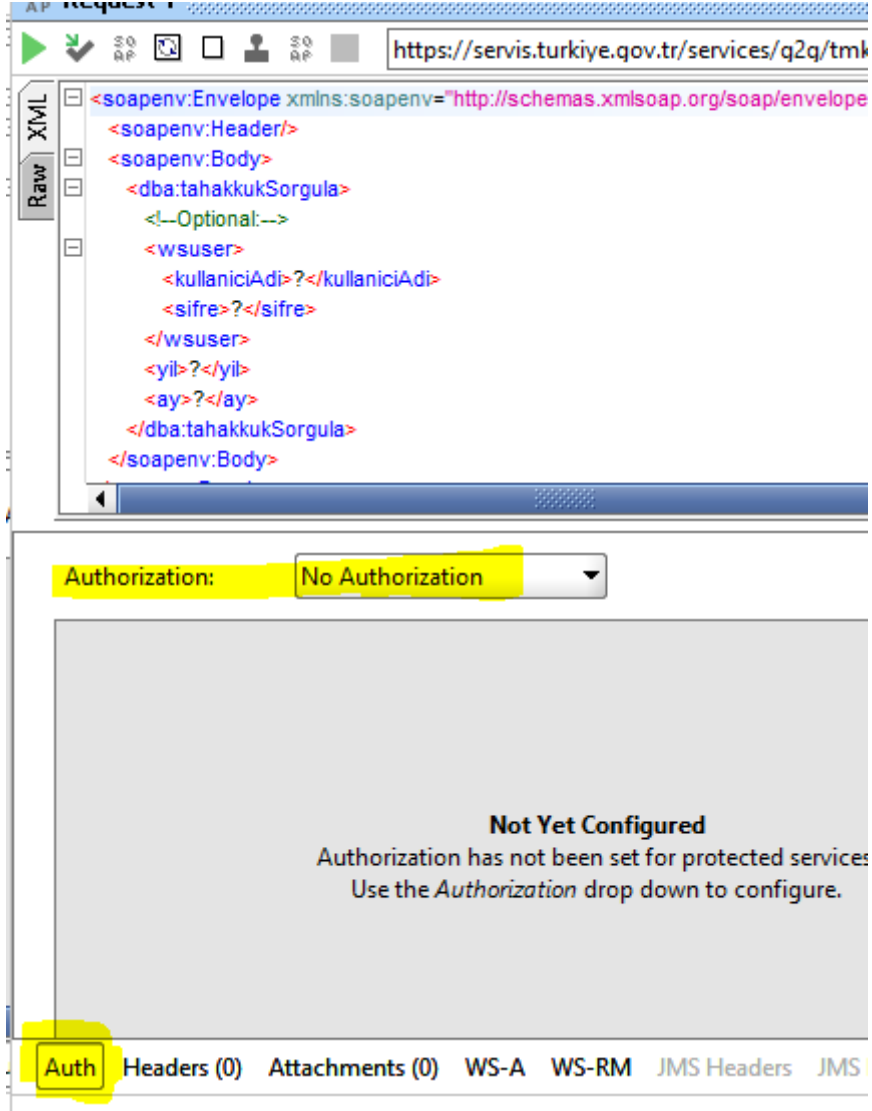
Request 1

https://servis.turkiye.gov.tr/services/g2g/tmk

XML
Raw

<soapenv:Envelope xmlns:soapenv="http://schemas.xmlsoap.org/soap/envelope
<soapenv:Header/>
<soapenv:Body>
<dba:tahakkukSorgula>
<!--Optional:-->
<wsuser>
<kullaniciAdi>?</kullaniciAdi>
<sifre>?</sifre>
</wsuser>
<yil>?</yil>
<ay>?</ay>
</dba:tahakkukSorgula>
</soapenv:Body>

Authorization: No Authorization

Not Yet Configured
Authorization has not been set for protected services
Use the Authorization drop down to configure.

Auth Headers (0) Attachments (0) WS-A WS-RM JMS Headers JMS